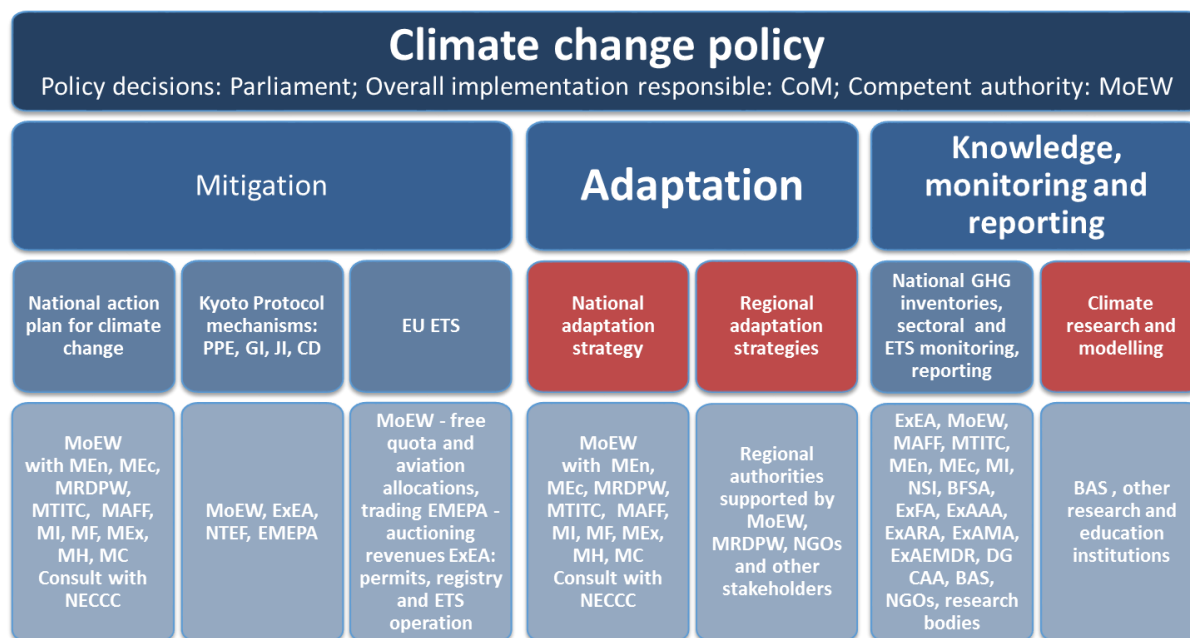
Climate change policy
Policy decisions: Parliament; Overall implementation responsible: CoM; Competent authority: MoEW

Mitigation

Adaptation

Knowledge, monitoring and reporting

National action plan for climate change

Kyoto Protocol mechanisms: PPE, GI, JI, CD

EU ETS

National adaptation strategy

Regional adaptation strategies

National GHG inventories, sectoral and ETS monitoring, reporting

Climate research and modelling

MoEW with MEn, MEc, MRDPW, MTITC, MAFF, MI, MF, MEx, MH, MC Consult with NECCC

MoEW, ExEA, NTEF, EMEPA

MoEW - free quota and aviation allocations, trading EMEPA - auctioning revenues ExEA: permits, registry and ETS operation

MoEW with MEn, MEc, MRDPW, MTITC, MAFF, MI, MF, MEx, MH, MC Consult with NECCC

Regional authorities supported by MoEW, MRDPW, NGOs and other stakeholders

ExEA, MoEW, MAFF, MTITC, MEn, MEc, MI, NSI, BFSA, ExFA, ExAAA, ExARA, ExAMA, ExAEMDR, DG CAA, BAS, NGOs, research bodies

BAS , other research and education institutions